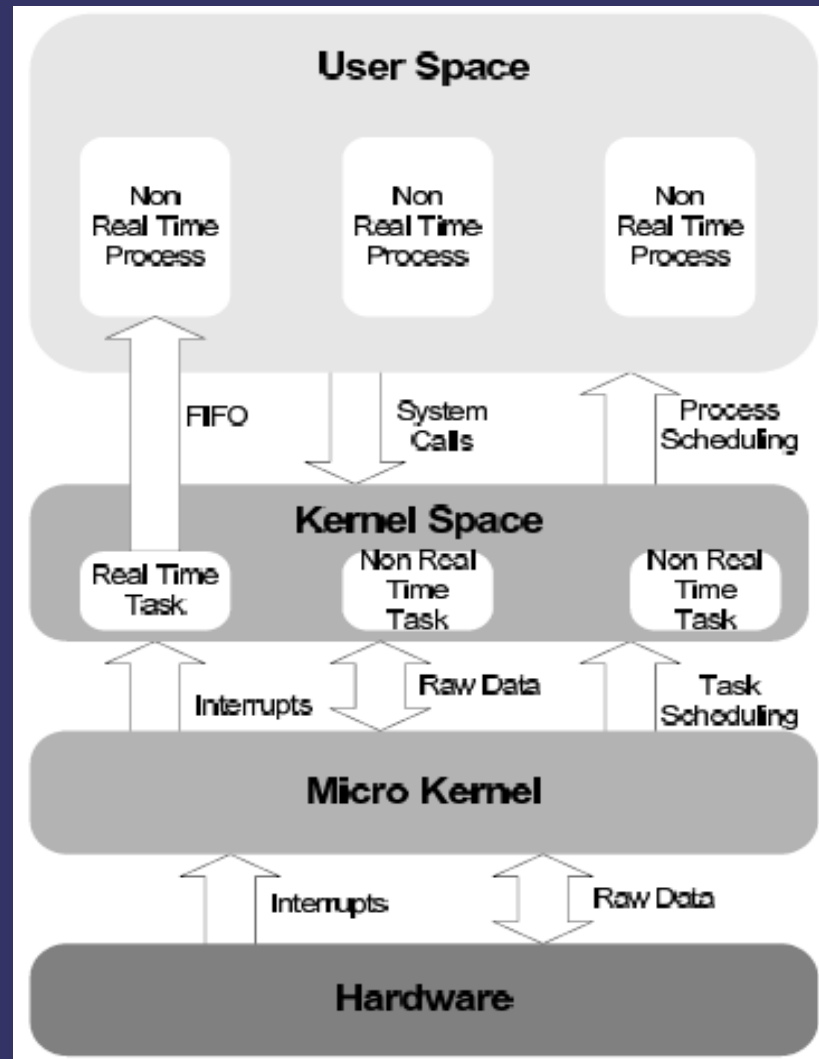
User Space

Non Real Time Process

Non Real Time Process

Non Real Time Process

FIFO

System Calls

Process Scheduling

Kernel Space

Real Time Task

Non Real Time Task

Non Real Time Task

Interrupts

Raw Data

Task Scheduling

Micro Kernel

Interrupts

Raw Data

Hardware